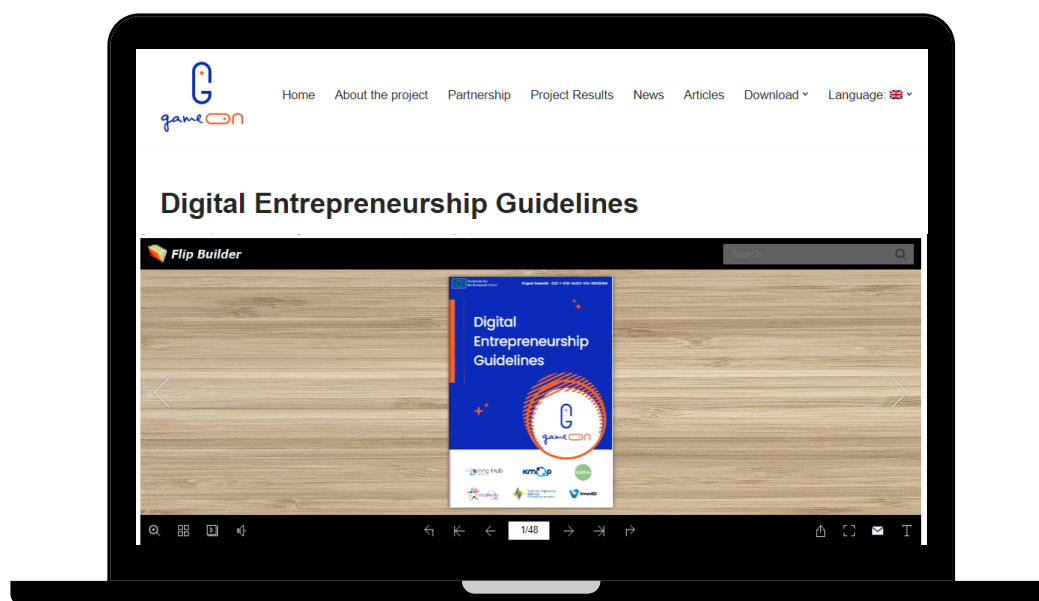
game ON

Home About the project Partnership Project Results News Articles Download Language:

Digital Entrepreneurship Guidelines

Flip Builder

Search

Co-funded by the European Union

Project GameON

Digital Entrepreneurship Guidelines

game ON

Hub

kmop

InnovED

1/48